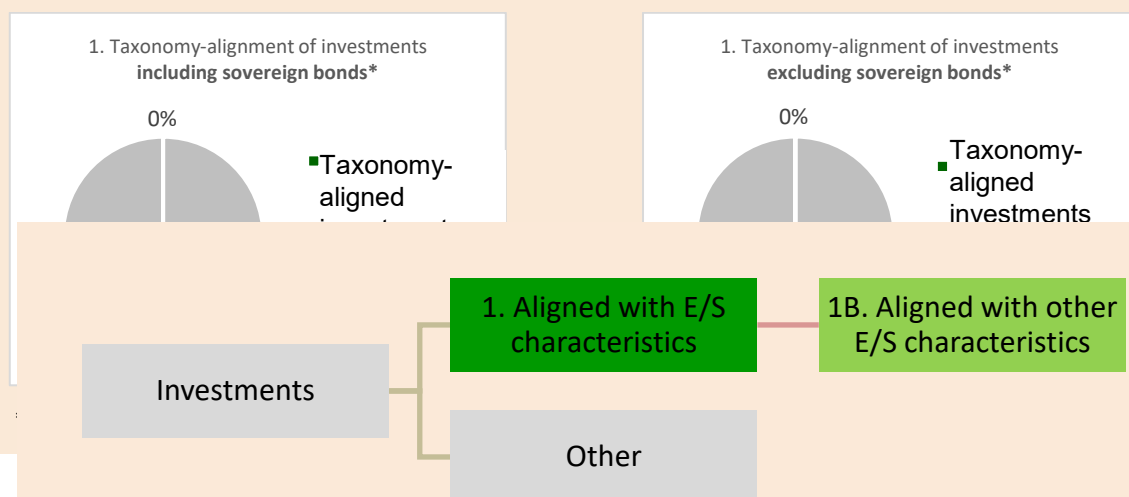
1. Taxonomy-alignment of investments **including sovereign bonds***

0%

Taxonomy-aligned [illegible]

1. Taxonomy-alignment of investments **excluding sovereign bonds***

0%

Taxonomy-aligned investments

Investments

1. Aligned with E/S characteristics

1B. Aligned with other E/S characteristics

Other